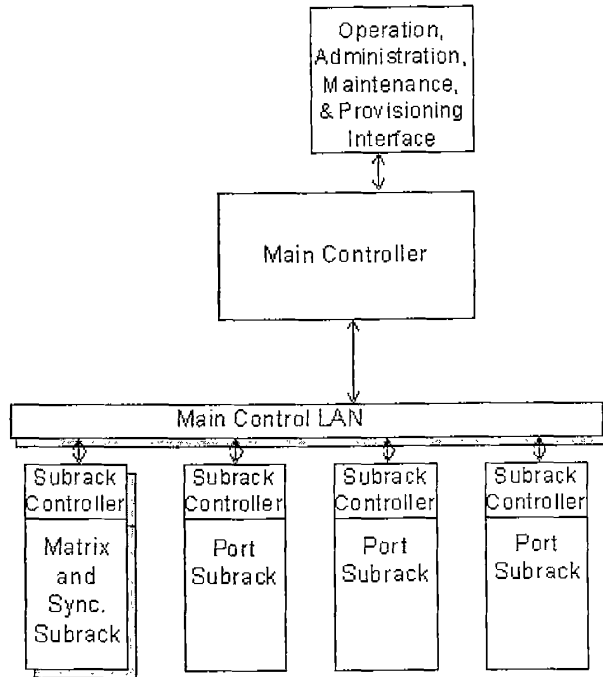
Operation, Administration, Maintenance, & Provisioning Interface

Main Controller

Main Control LAN

Subrack Controller

Matrix and Sync. Subrack

Subrack Controller

Port Subrack

Subrack Controller

Port Subrack

Subrack Controller

Port Subrack